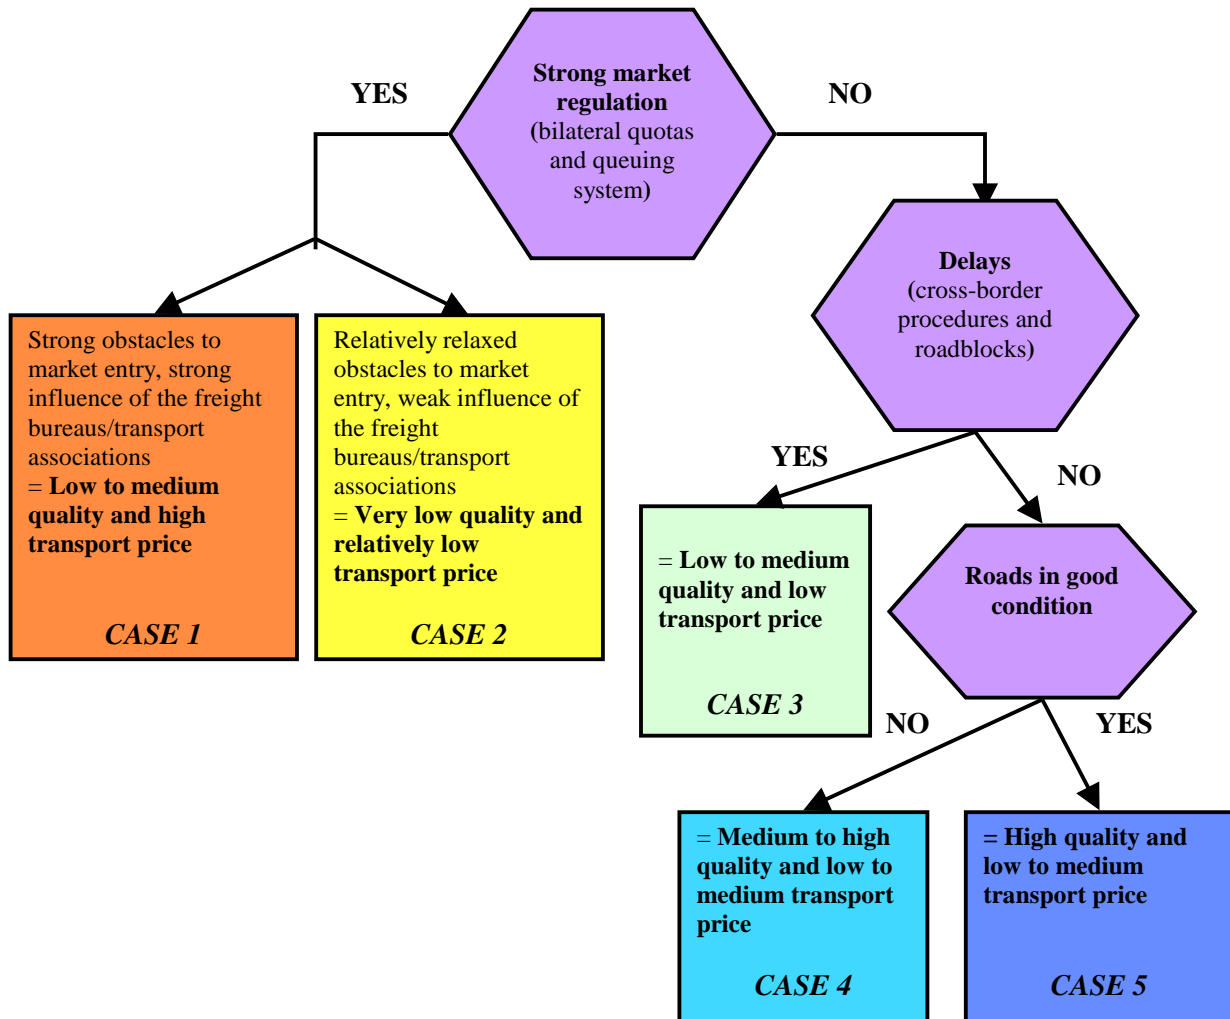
YES

Strong market regulation (bilateral quotas and queuing system)

NO

Delays (cross-border procedures and roadblocks)

Strong obstacles to market entry, strong influence of the freight bureaus/transport associations
= Low to medium quality and high transport price

CASE 1

Relatively relaxed obstacles to market entry, weak influence of the freight bureaus/transport associations
= Very low quality and relatively low transport price

CASE 2

YES

NO

= Low to medium quality and low transport price

CASE 3

Roads in good condition

NO

YES

= Medium to high quality and low to medium transport price

CASE 4

= High quality and low to medium transport price

CASE 5